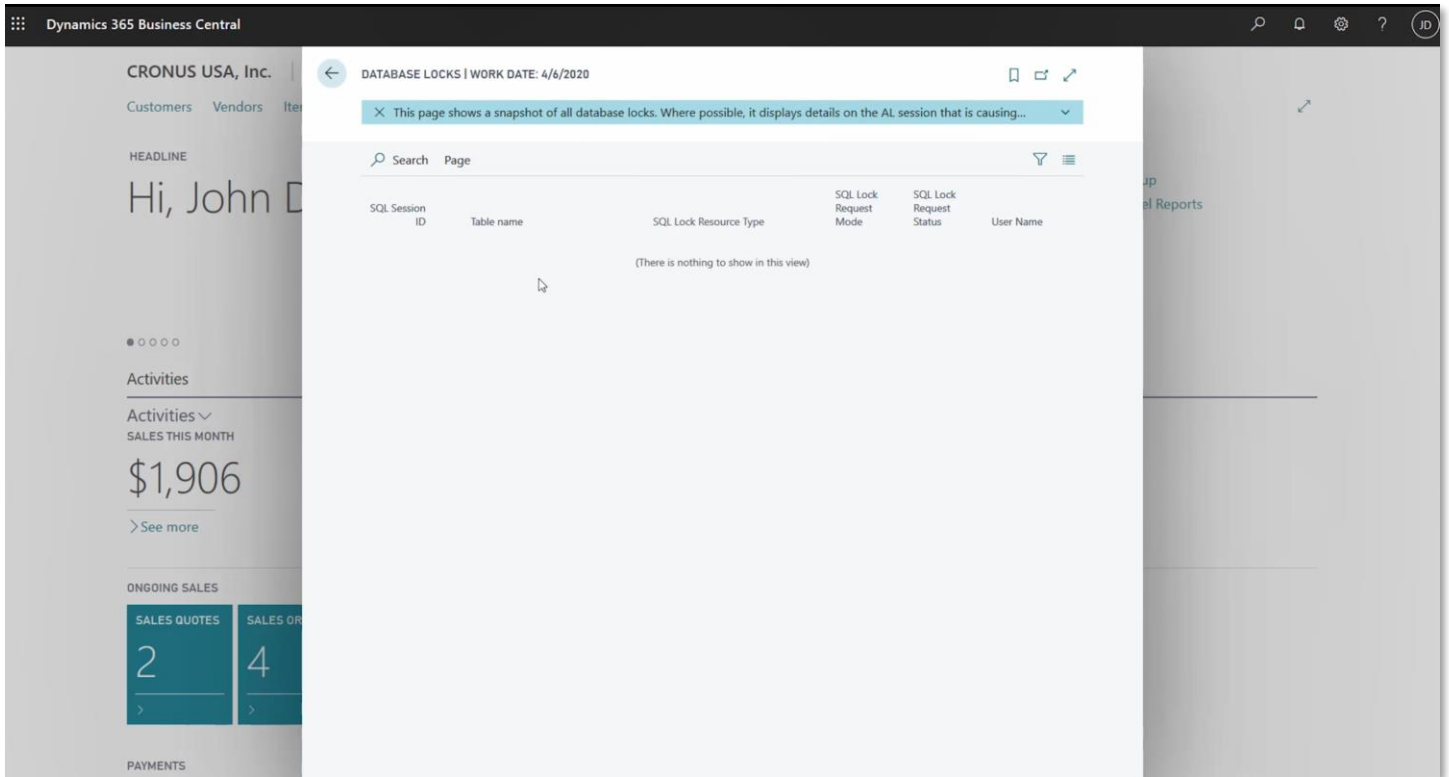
Dynamics 365 Business Central

JD

CRONUS USA, Inc.

Customers Vendors Ite

HEADLINE

Hi, John D

Activities

Activities
SALES THIS MONTH

\$1,906

See more

ONGOING SALES

SALES QUOTES
2

SALES OR
4

PAYMENTS

up
el Reports

DATABASE LOCKS | WORK DATE: 4/6/2020

This page shows a snapshot of all database locks. Where possible, it displays details on the AL session that is causing...

Search Page

| SQL Session ID | Table name | SQL Lock Resource Type | SQL Lock Request Mode | SQL Lock Request Status | User Name |
|---|---|---|---|---|---|

(There is nothing to show in this view)